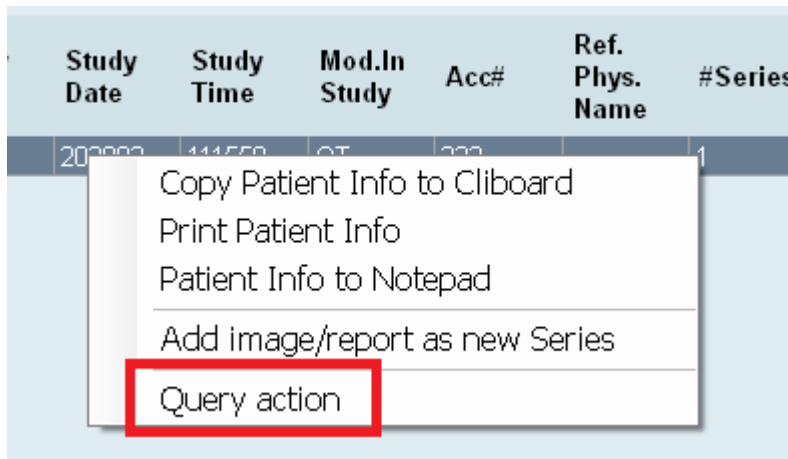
| Study Date | Study Time | Mod.In Study | Acc# | Ref. Phys. Name | #Series |
|---|---|---|---|---|---|
| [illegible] | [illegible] | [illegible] | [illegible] | | 1 |

Copy Patient Info to Cliboard
Print Patient Info
Patient Info to Notepad
Add image/report as new Series
Query action